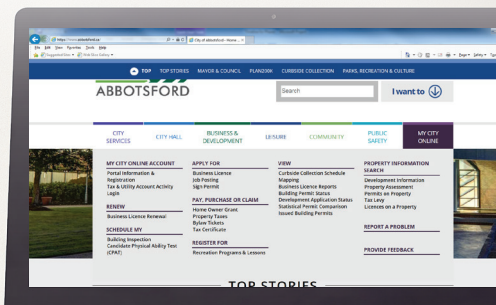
https://www.abbotsford.ca City of Abbotsford - Home...

File Edit View Favorites Tools Help

Suggested Sites Web Slice Gallery

Page Safety Tools

TOP TOP STORIES MAYOR & COUNCIL PLANZIRK CURBSIDE COLLECTION PARKS, RECREATION & CULTURE

ABBOTSFORD

Search

I want to

CITY SERVICES CITY HALL BUSINESS & DEVELOPMENT LEISURE COMMUNITY PUBLIC SAFETY MY CITY ONLINE

MY CITY ONLINE ACCOUNT
Portal Information & Registration
Tax & Utility Account Activity
Login

RENEW
Business Licence Renewal

SCHEDULE MY
Building Inspection
Candidate Physical Ability Test (CPAT)

APPLY FOR
Business License
Job Posting
Sign Permit

PAY, PURCHASE OR CLAIM
Home Owner Grant
Property Taxes
Bylaw Tickets
Tax Certificate

REGISTER FOR
Recreation Programs & Lessons

VIEW
Curbside Collection Schedule
Mapping
Business Licence Reports
Building Permit Status
Development Application Status
Statistical Permit Comparison
Issued Building Permits

PROPERTY INFORMATION SEARCH
Development Information
Property Assessment
Permits on Property
Tax Levy
Licences on Property

REPORT A PROBLEM

PROVIDE FEEDBACK

TOP STORIES